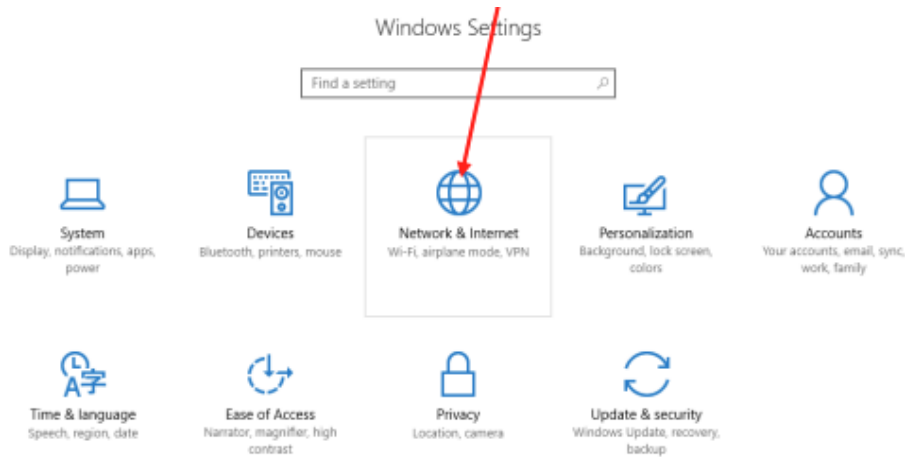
Windows Settings

Find a setting

System
Display, notifications, apps, power

Devices
Bluetooth, printers, mouse

Network & Internet
Wi-Fi, airplane mode, VPN

Personalization
Background, lock screen, colors

Accounts
Your accounts, email, sync, work, family

Time & language
Speech, region, date

Ease of Access
Narrator, magnifier, high contrast

Privacy
Location, camera

Update & security
Windows Update, recovery, backup